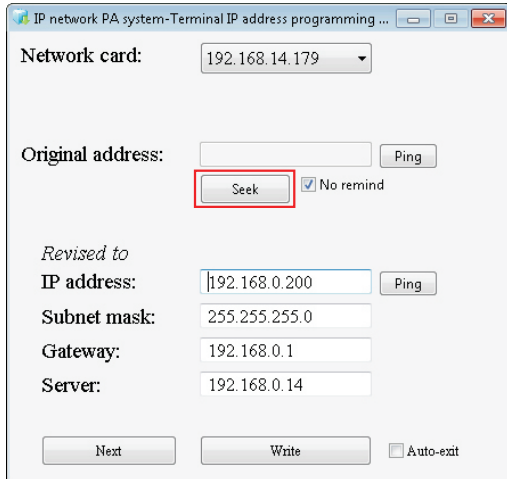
IP network PA system-Terminal IP address programming ...

Network card: 192.168.14.179

Original address: Ping

Seek No remind

Revised to

IP address: 192.168.0.200 Ping

Subnet mask: 255.255.255.0

Gateway: 192.168.0.1

Server: 192.168.0.14

Next Write Auto-exit